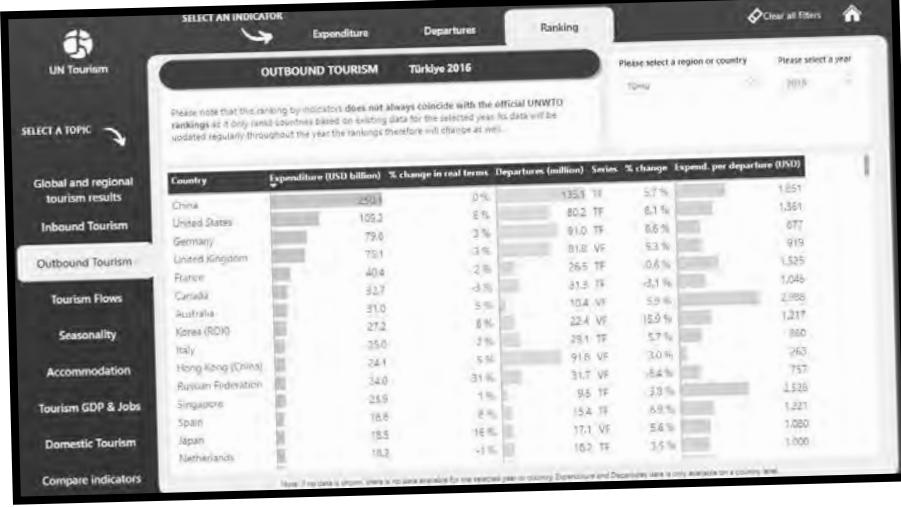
SELECT AN INDICATOR

Expenditure

Departures

Ranking

Clear all filters

UN Tourism

SELECT A TOPIC

Global and regional tourism results

Inbound Tourism

Outbound Tourism

Tourism Flows

Seasonality

Accommodation

Tourism GDP & Jobs

Domestic Tourism

Compare indicators

OUTBOUND TOURISM Türkiye 2016

Please note that this ranking by indicators does not always coincide with the official UNWTO rankings as it only ranks countries based on existing data for the selected year. Its data will be updated regularly throughout the year the rankings therefore will change as well.

Please select a region or country

Please select a year

Todo

2016

| Country | Expenditure (USD billion) | % change in real terms | Departures (million) | Series | % change | Expend. per departure (USD) |
|---|---|---|---|---|---|---|
| China | 250.1 | 0% | 135.1 | TF | 5.7 % | 1,851 |
| United States | 109.2 | 8% | 80.2 | TF | 8.1 % | 1,361 |
| Germany | 79.8 | 3% | 91.0 | TF | 8.6 % | 877 |
| United Kingdom | 79.1 | 3% | 81.8 | VF | 5.3 % | 919 |
| France | 40.4 | 2% | 26.5 | TF | -0.6 % | 1,525 |
| Canada | 32.7 | -3% | 31.3 | TF | -3.1 % | 1,046 |
| Australia | 31.0 | 5% | 10.4 | VF | 5.9 % | 2,988 |
| Korea (ROK) | 27.2 | 8% | 22.4 | VF | 15.9 % | 1,217 |
| Italy | 25.0 | 3% | 29.1 | TF | 5.7 % | 860 |
| Hong Kong (China) | 24.1 | 5% | 91.8 | VF | 3.0 % | 263 |
| Russian Federation | 24.0 | -31% | 31.7 | VF | -8.4 % | 757 |
| Singapore | 23.9 | 1% | 9.5 | TF | 3.9 % | 2,526 |
| Spain | 18.8 | 8% | 15.4 | TF | 6.9 % | 1,221 |
| Japan | 18.5 | 16% | 17.1 | VF | 5.6 % | 1,080 |
| Netherlands | 18.2 | -1% | 18.2 | TF | 3.5 % | 1,000 |

Note: If no data is shown, there is no data available for the selected year or country. Expenditure and Departures data is only available on a country level.